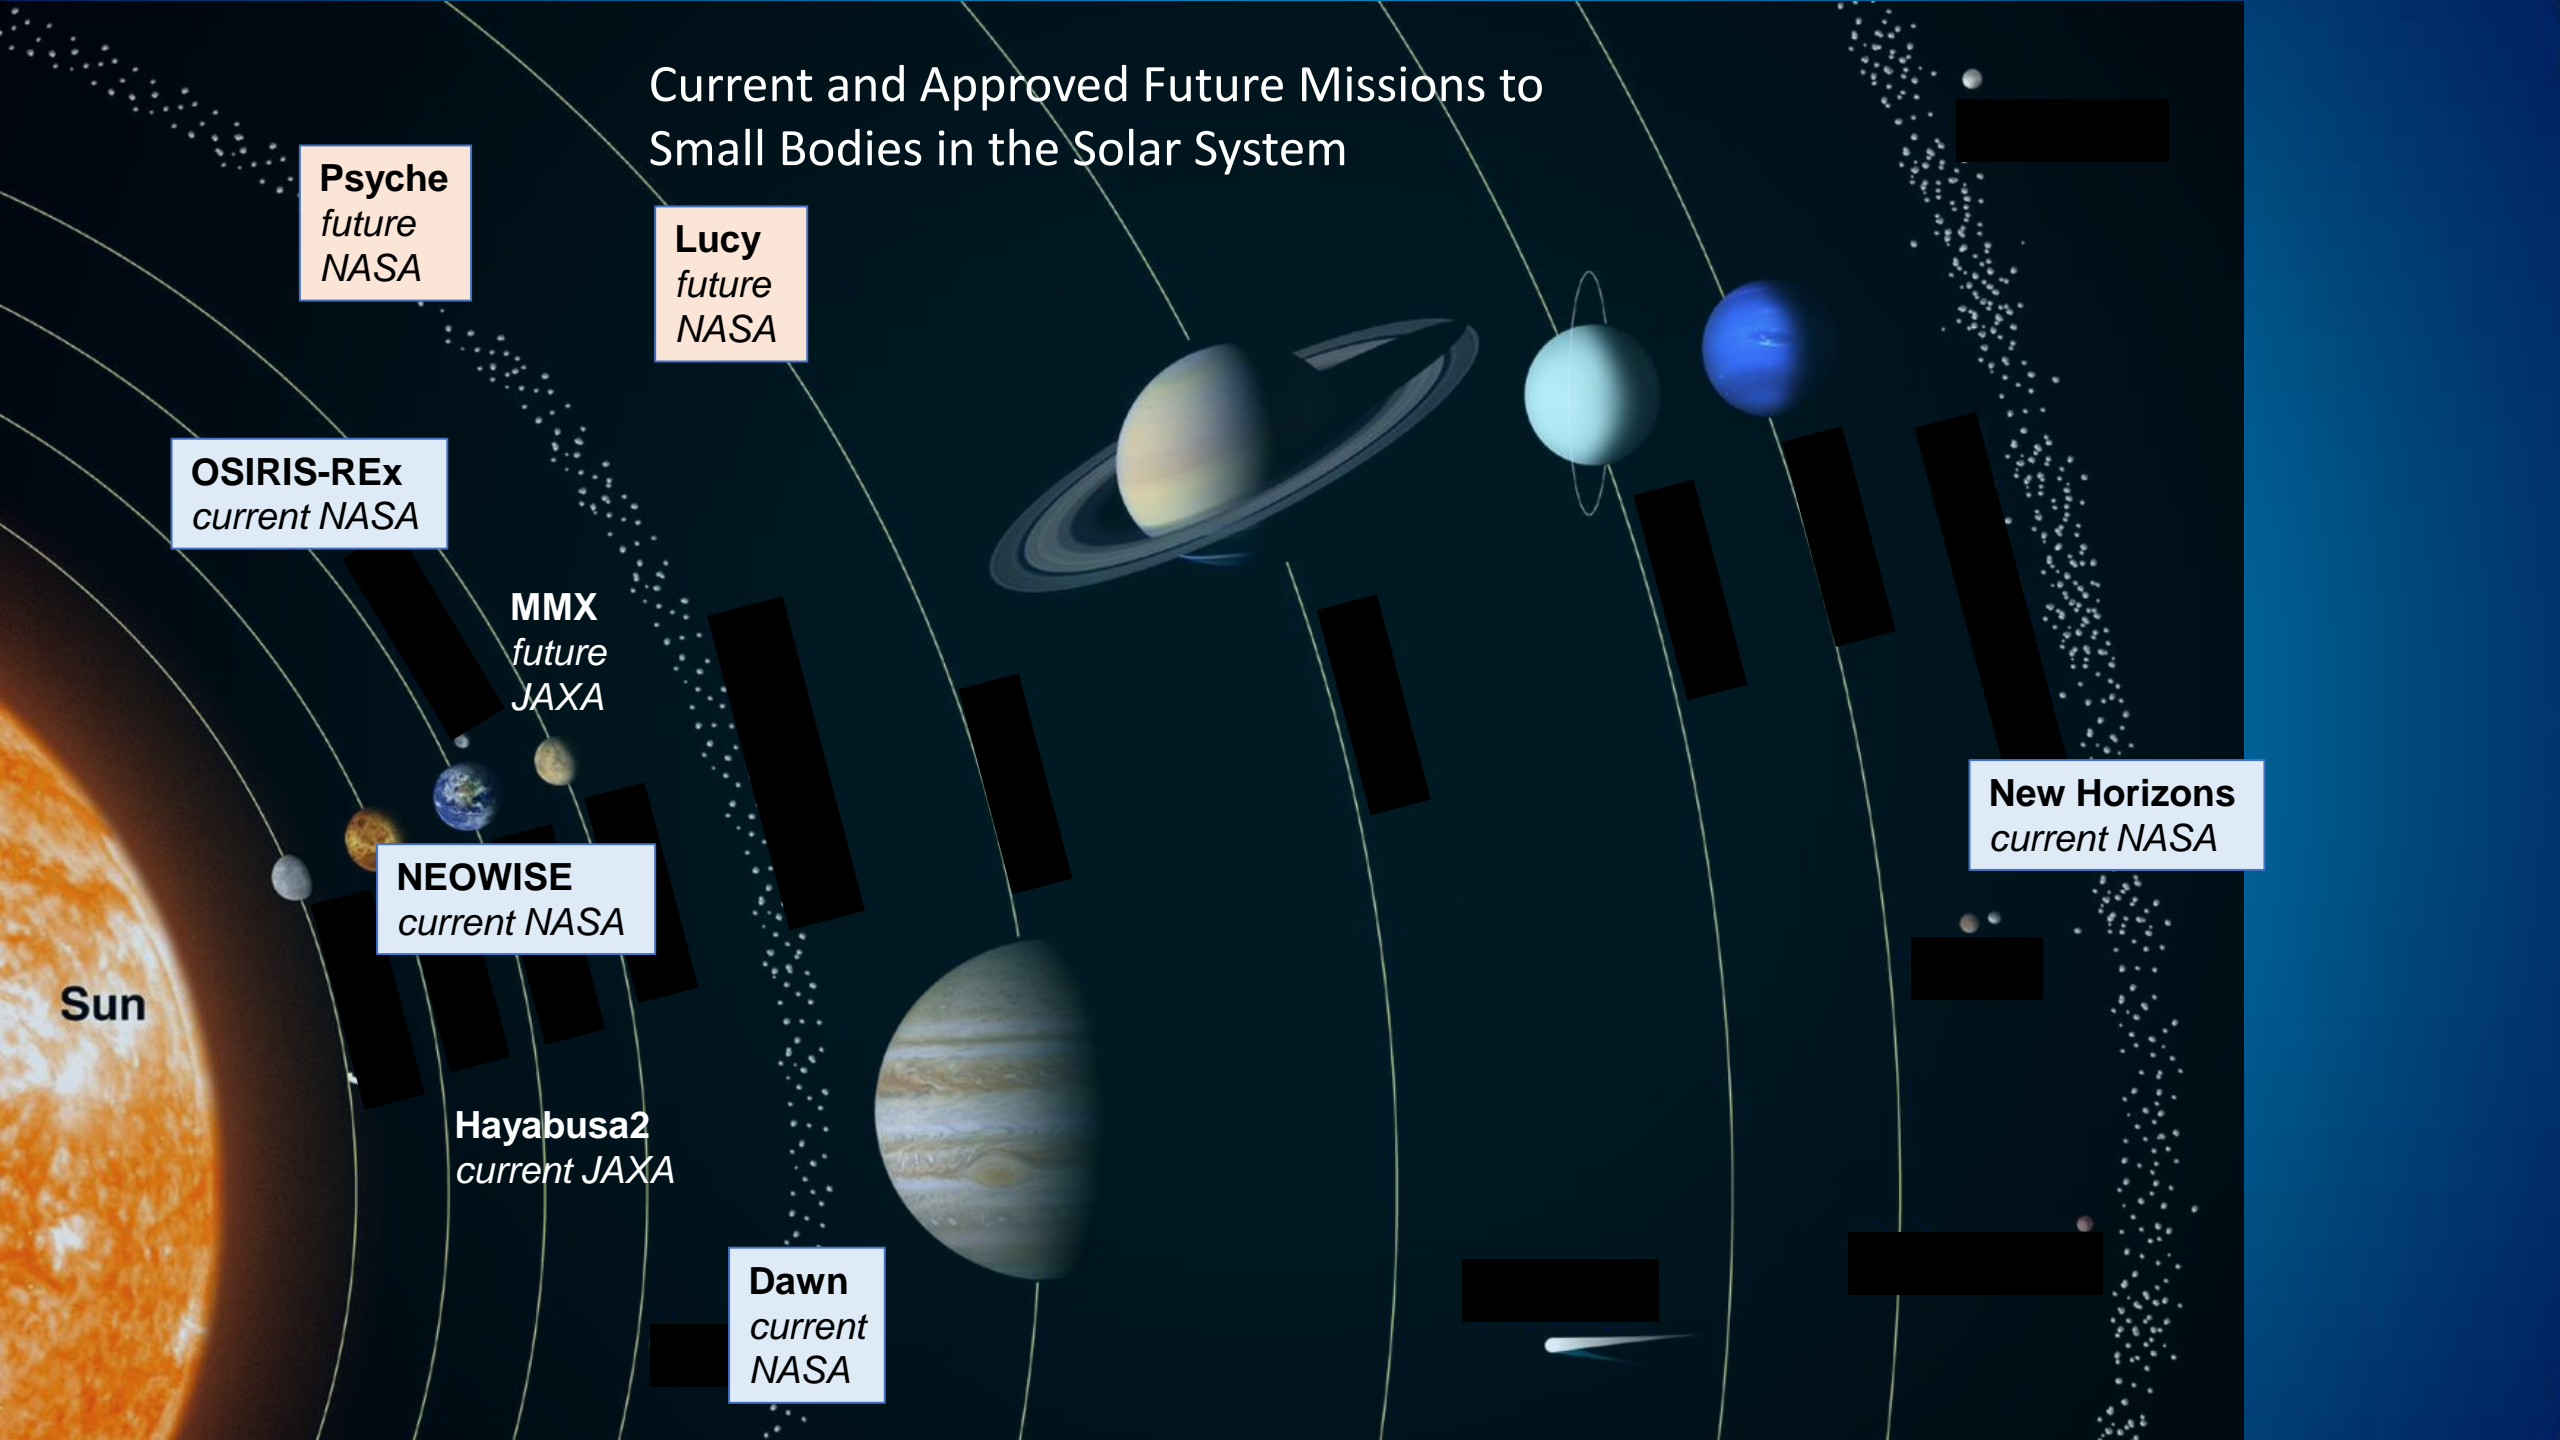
Current and Approved Future Missions to Small Bodies in the Solar System

Psyche
future
NASA

Lucy
future
NASA

OSIRIS-REx
current NASA

MMX
future
JAXA

New Horizons
current NASA

NEOWISE
current NASA

Sun

Hayabusa2
current JAXA

Dawn
current
NASA